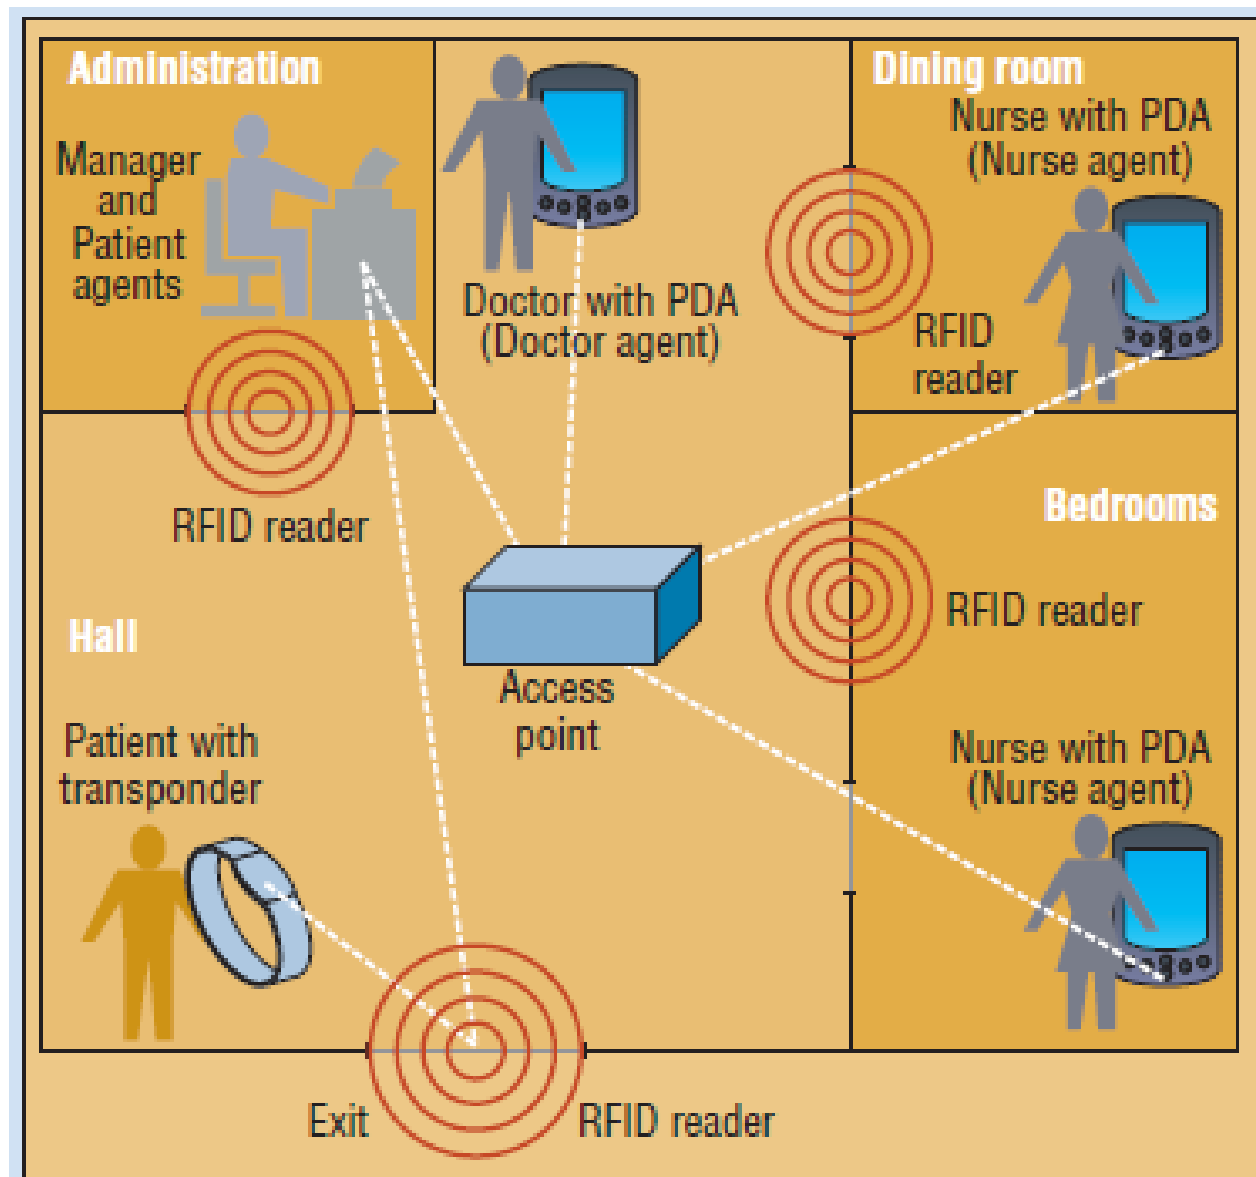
Administration

Manager and Patient agents

Doctor with PDA (Doctor agent)

Dining room

Nurse with PDA (Nurse agent)

RFID reader

RFID reader

Bedrooms

RFID reader

Hall

Access point

Patient with transponder

Nurse with PDA (Nurse agent)

Exit

RFID reader